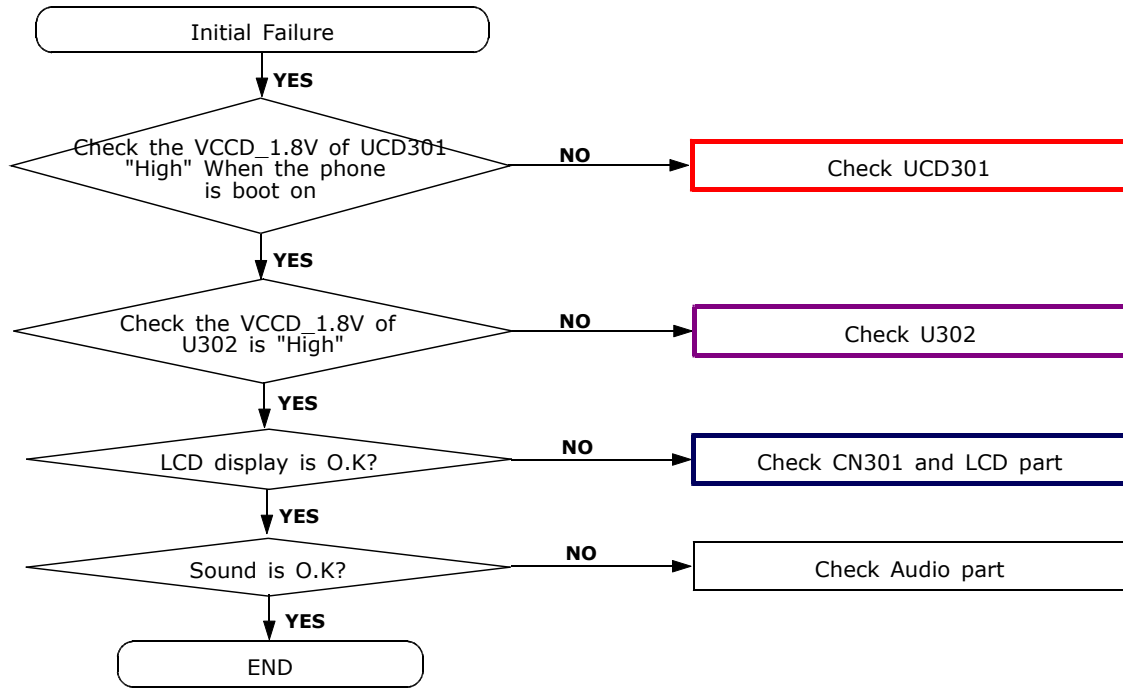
Initial Failure

YES

Check the VCCD_1.8V of UCD301 "High" When the phone is boot on

NO

Check UCD301

YES

Check the VCCD_1.8V of U302 is "High"

NO

Check U302

YES

LCD display is O.K?

NO

Check CN301 and LCD part

YES

Sound is O.K?

NO

Check Audio part

YES

END